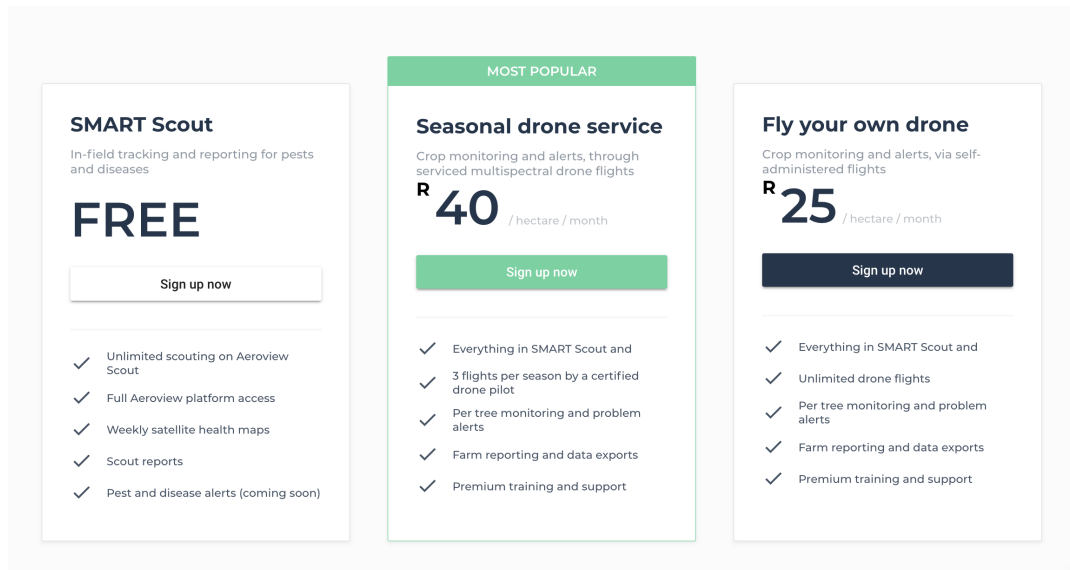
SMART Scout

In-field tracking and reporting for pests and diseases

FREE

Sign up now

Unlimited scouting on Aeroview Scout

Full Aeroview platform access

Weekly satellite health maps

Scout reports

Pest and disease alerts (coming soon)

MOST POPULAR

Seasonal drone service

Crop monitoring and alerts, through serviced multispectral drone flights

R 40 / hectare / month

Sign up now

Everything in SMART Scout and

3 flights per season by a certified drone pilot

Per tree monitoring and problem alerts

Farm reporting and data exports

Premium training and support

Fly your own drone

Crop monitoring and alerts, via self-administered flights

R 25 / hectare / month

Sign up now

Everything in SMART Scout and

Unlimited drone flights

Per tree monitoring and problem alerts

Farm reporting and data exports

Premium training and support